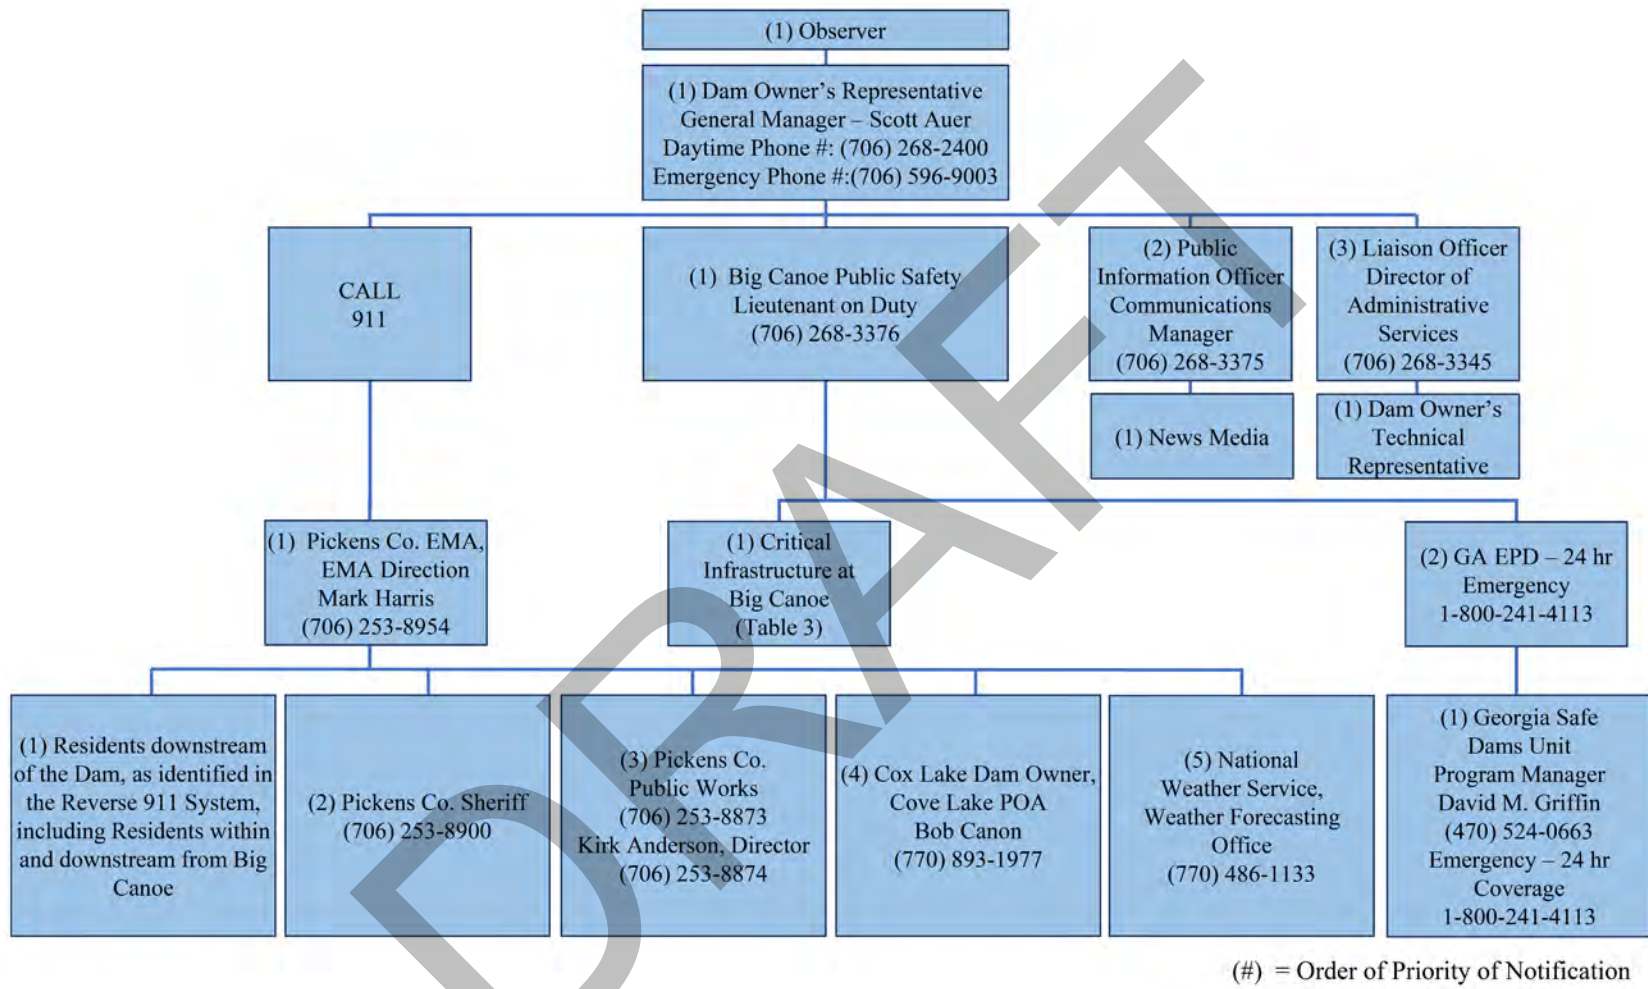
(1) Observer

(1) Dam Owner's Representative
General Manager – Scott Auer
Daytime Phone #: (706) 268-2400
Emergency Phone #:(706) 596-9003

CALL
911

(1) Big Canoe Public Safety
Lieutenant on Duty
(706) 268-3376

(2) Public
Information Officer
Communications
Manager
(706) 268-3375

(3) Liaison Officer
Director of
Administrative
Services
(706) 268-3345

(1) News Media

(1) Dam Owner's
Technical
Representative

(1) Pickens Co. EMA,
EMA Direction
Mark Harris
(706) 253-8954

(1) Critical
Infrastructure at
Big Canoe
(Table 3)

(2) GA EPD – 24 hr
Emergency
1-800-241-4113

(1) Residents downstream of the Dam, as identified in the Reverse 911 System, including Residents within and downstream from Big Canoe

(2) Pickens Co. Sheriff
(706) 253-8900

(3) Pickens Co.
Public Works
(706) 253-8873
Kirk Anderson, Director
(706) 253-8874

(4) Cox Lake Dam Owner,
Cove Lake POA
Bob Canon
(770) 893-1977

(5) National
Weather Service,
Weather Forecasting
Office
(770) 486-1133

(1) Georgia Safe
Dams Unit
Program Manager
David M. Griffin
(470) 524-0663
Emergency – 24 hr
Coverage
1-800-241-4113

(#) = Order of Priority of Notification

DRAFT